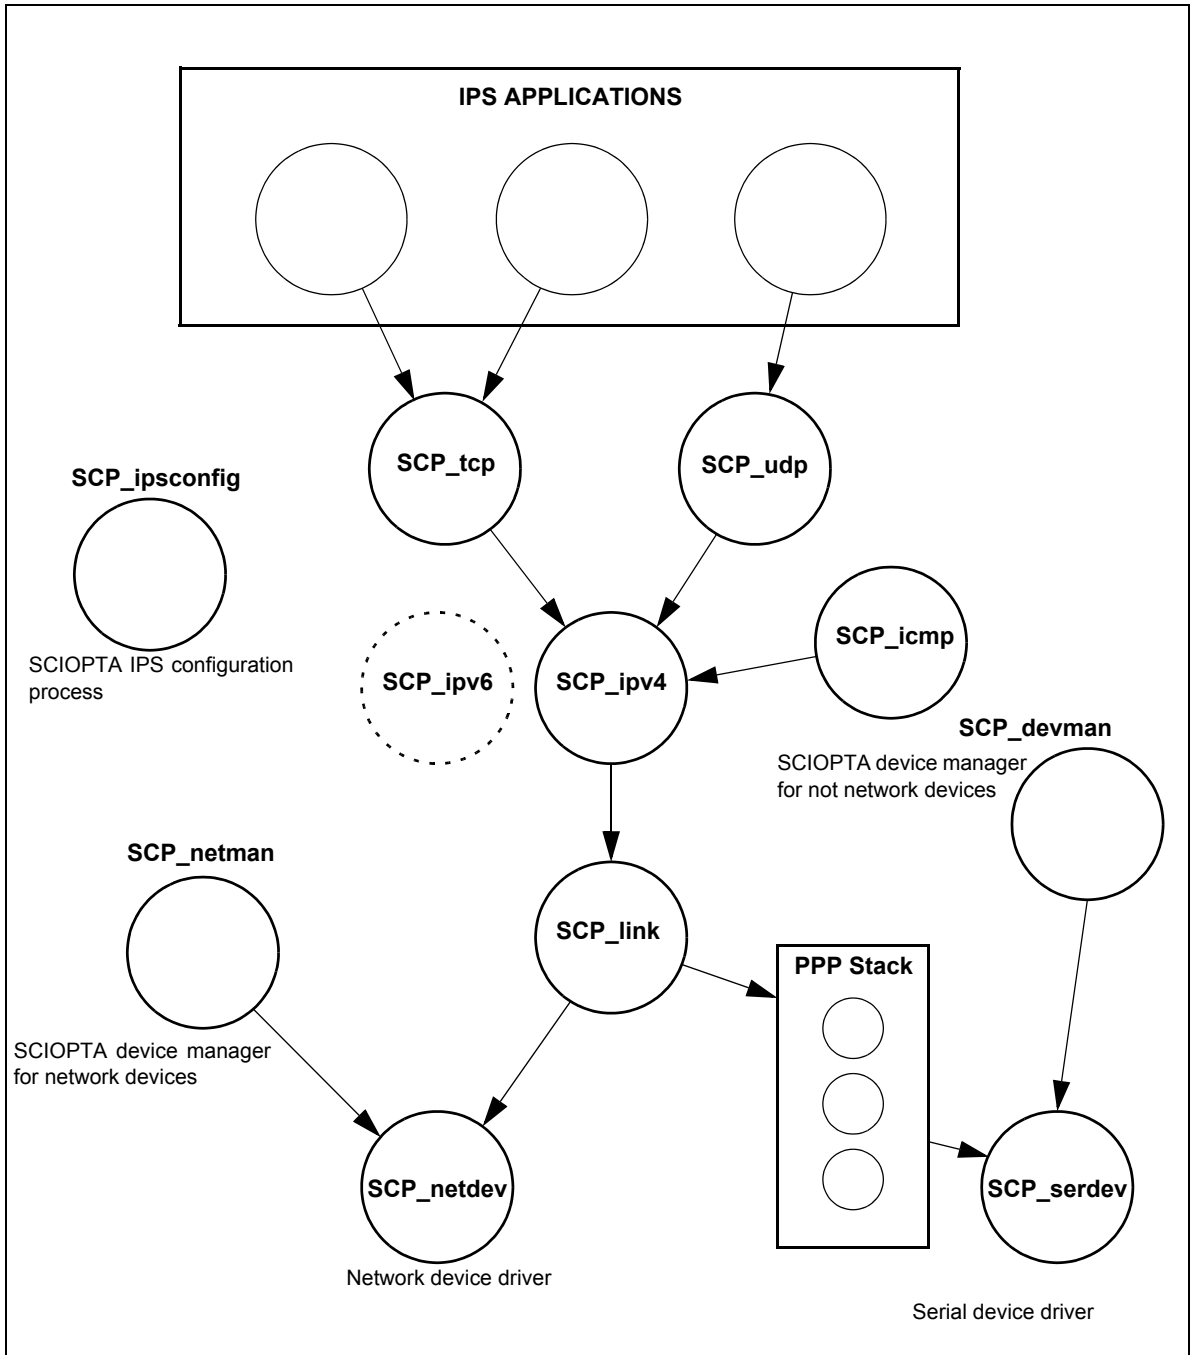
IPS APPLICATIONS

SCP_tcp

SCP_udp

SCP_ipsconfig

SCIOPTA IPS configuration process

SCP_ipv6

SCP_ipv4

SCP_icmp

SCP_devman

SCIOPTA device manager for not network devices

SCP_netman

SCP_link

PPP Stack

SCIOPTA device manager for network devices

SCP_netdev

SCP_serdev

Network device driver

Serial device driver